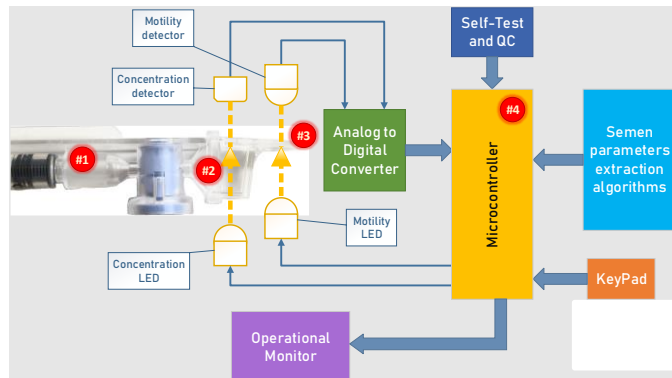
Motility detector

Concentration detector

Self-Test and QC

#4

#3

Analog to Digital Converter

Semen parameters extraction algorithms

#1

#2

Microcontroller

Motility LED

Concentration LED

KeyPad

Operational Monitor